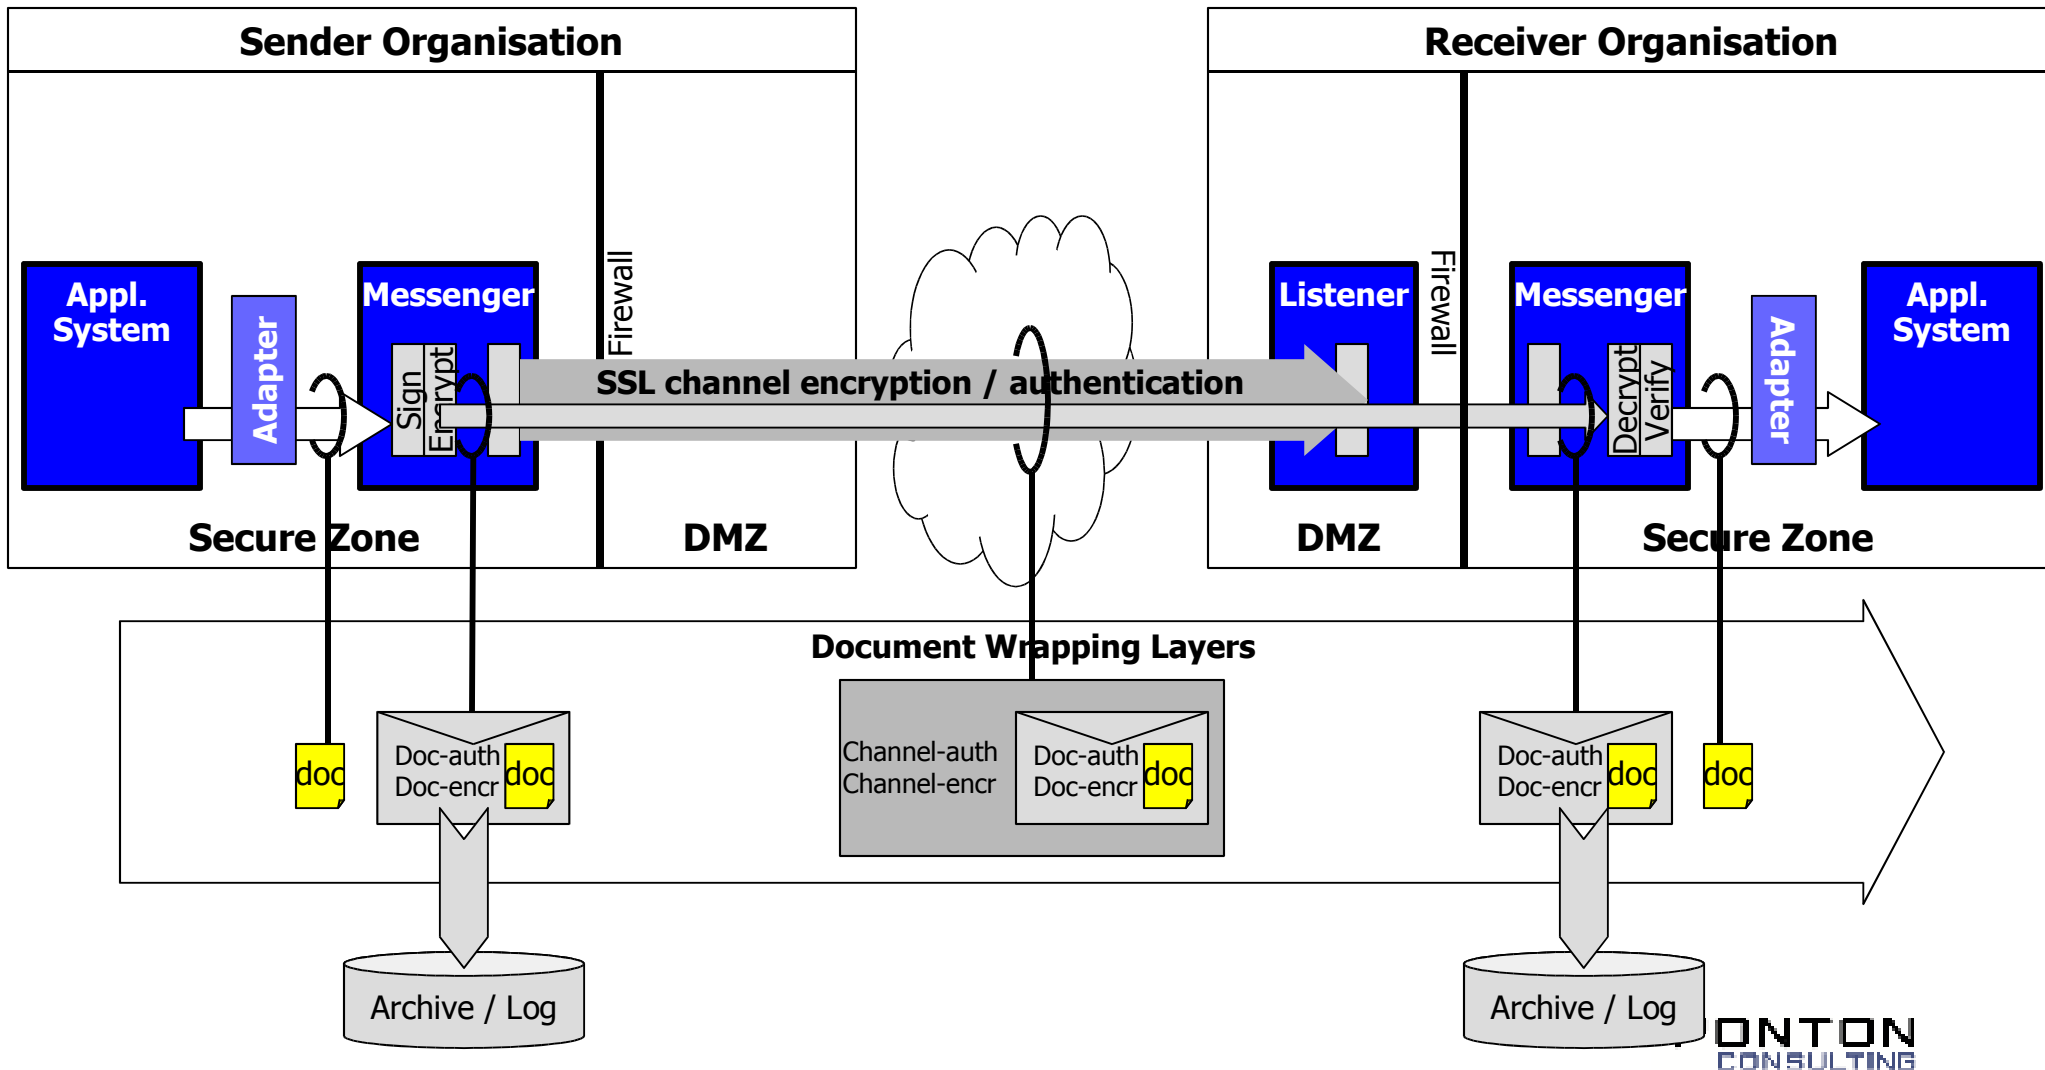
Sender Organisation

Receiver Organisation

Appl. System

Adapter

Messenger

Sign

Encrypt

Firewall

SSL channel encryption / authentication

Listener

Firewall

Messenger

Decrypt

Verify

Adapter

Appl. System

Secure Zone

DMZ

DMZ

Secure Zone

Document Wrapping Layers

doc

Doc-auth
Doc-encr

doc

Channel-auth
Channel-encr

Doc-auth
Doc-encr

doc

Doc-auth
Doc-encr

doc

doc

Archive / Log

Archive / Log

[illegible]ONTON
CONSULTING